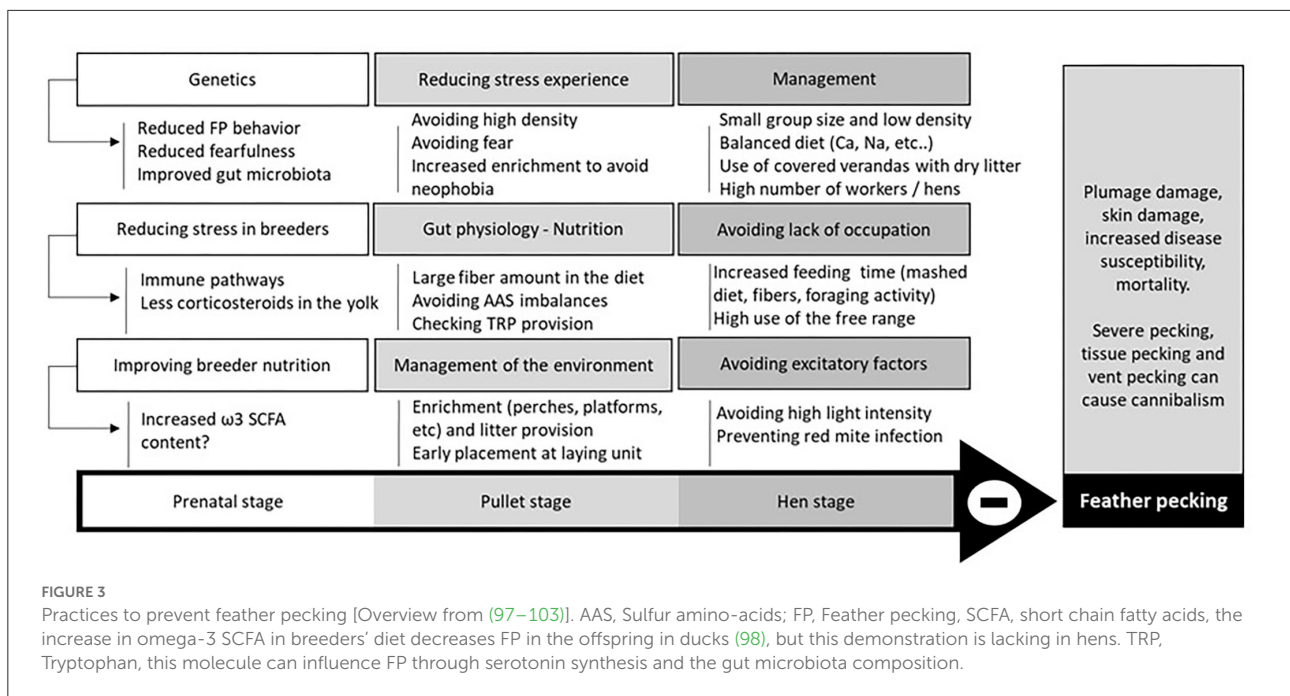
Genetics

Reduced FP behavior
Reduced fearfulness
Improved gut microbiota

Reducing stress in breeders

Immune pathways
Less corticosteroids in the yolk

Improving breeder nutrition

Increased ω3 SCFA content?

Reducing stress experience

Avoiding high density
Avoiding fear
Increased enrichment to avoid neophobia

Gut physiology - Nutrition

Large fiber amount in the diet
Avoiding AAS imbalances
Checking TRP provision

Management of the environment

Enrichment (perches, platforms, etc) and litter provision
Early placement at laying unit

Management

Small group size and low density
Balanced diet (Ca, Na, etc..)
Use of covered verandas with dry litter
High number of workers / hens

Avoiding lack of occupation

Increased feeding time (mashed diet, fibers, foraging activity)
High use of the free range

Avoiding excitatory factors

Avoiding high light intensity
Preventing red mite infection

Plumage damage, skin damage, increased disease susceptibility, mortality.

Severe pecking, tissue pecking and vent pecking can cause cannibalism

Prenatal stage | Pullet stage | Hen stage

Feather pecking

FIGURE 3
Practices to prevent feather pecking [Overview from (97–103)]. AAS, Sulfur amino-acids; FP, Feather pecking, SCFA, short chain fatty acids, the increase in omega-3 SCFA in breeders' diet decreases FP in the offspring in ducks (98), but this demonstration is lacking in hens. TRP, Tryptophan, this molecule can influence FP through serotonin synthesis and the gut microbiota composition.